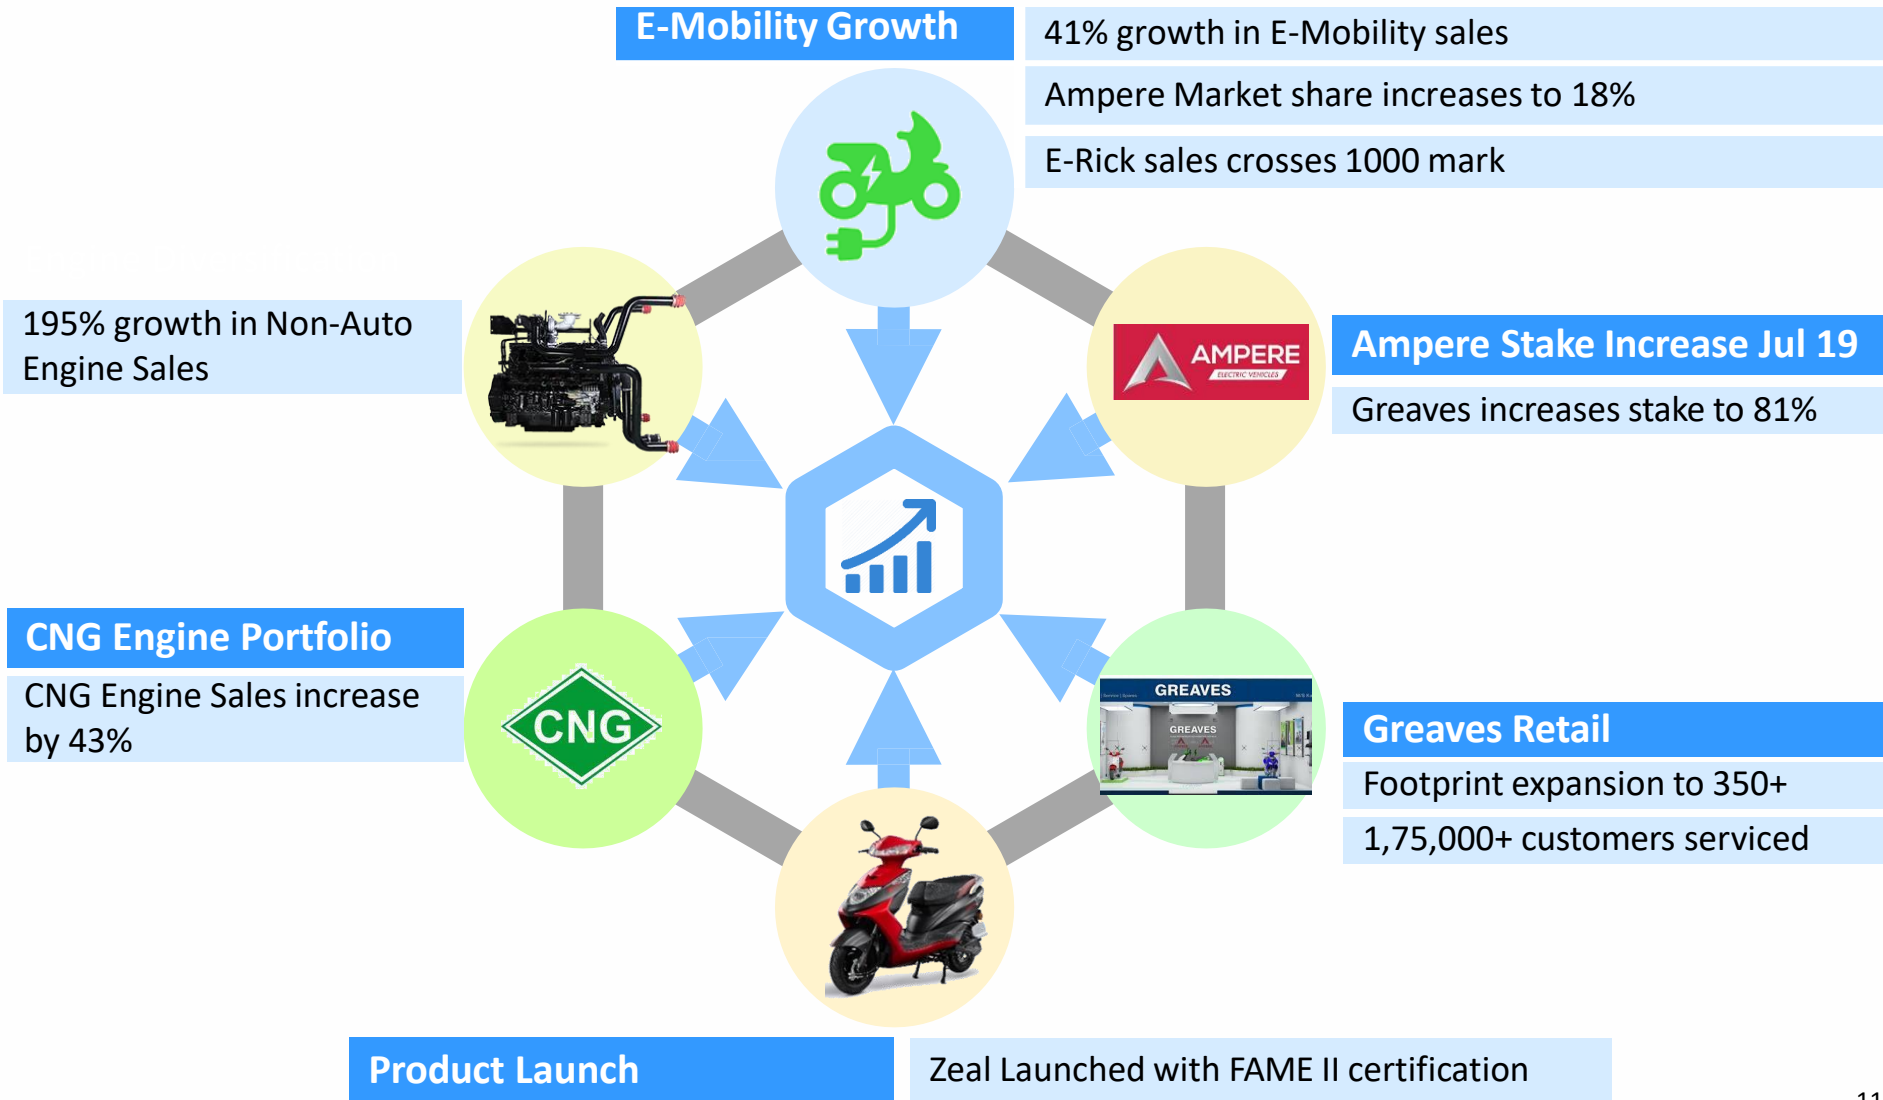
E-Mobility Growth

41% growth in E-Mobility sales

Ampere Market share increases to 18%

E-Rick sales crosses 1000 mark

195% growth in Non-Auto Engine Sales

AMPERE
ELECTRIC VEHICLES

Ampere Stake Increase Jul 19

Greaves increases stake to 81%

CNG Engine Portfolio

CNG Engine Sales increase by 43%

CNG

GREAVES

GREAVES

Greaves Retail

Footprint expansion to 350+

1,75,000+ customers serviced

Product Launch

Zeal Launched with FAME II certification

11